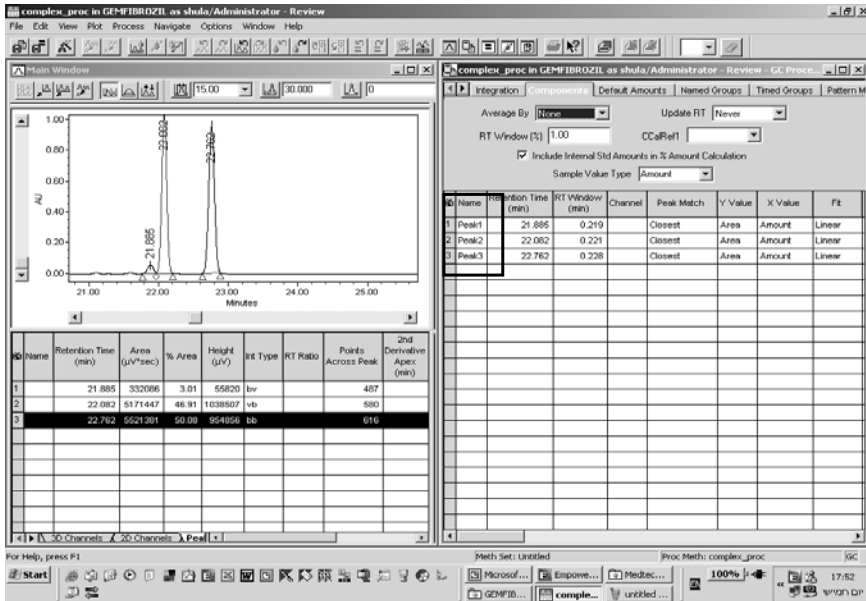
complex_proc in GEMFIBROZIL as shula/Administrator - Review

File Edit View Plot Process Navigate Options Window Help

Main Window

15.00 30.000 0

AU

1.00
0.80
0.60
0.40
0.20
0.00

21.885
22.082
22.762

21.00 22.00 23.00 24.00 25.00
Minutes

| Name | Retention Time (min) | Area (µV*sec) | % Area | Height (µV) | Int Type | RT Ratio | Points Across Peak | 2nd Derivative Apex (min) |
|---|---|---|---|---|---|---|---|---|
| 1 | 21.885 | 332086 | 3.01 | 55820 | bv | | 487 | |
| 2 | 22.082 | 5171447 | 46.91 | 1038507 | vb | | 580 | |
| 3 | 22.762 | 5521381 | 50.08 | 954856 | bb | | 616 | |

3D Channels 2D Channels Peal

complex_proc in GEMFIBROZIL as shula/Administrator - Review - GC Proce...

Integration Components Default Amounts Named Groups Timed Groups Pattern M

Average By None Update RT Never

RT Window (%) 1.00 CCalRef1

Include Internal Std Amounts in % Amount Calculation

Sample Value Type Amount

| | Name | Retention Time (min) | RT Window (min) | Channel | Peak Match | Y Value | X Value | Fit |
|---|---|---|---|---|---|---|---|---|
| 1 | Peak1 | 21.885 | 0.219 | | Closest | Area | Amount | Linear |
| 2 | Peak2 | 22.082 | 0.221 | | Closest | Area | Amount | Linear |
| 3 | Peak3 | 22.762 | 0.228 | | Closest | Area | Amount | Linear |

For Help, press F1

Meth Set: Untitled

Proc Meth: complex_proc

GC

Start

Microsof... Empowe... Medtec... GEMFIB... comple... untitled ...

EN 100%

17:52
יום חמישי